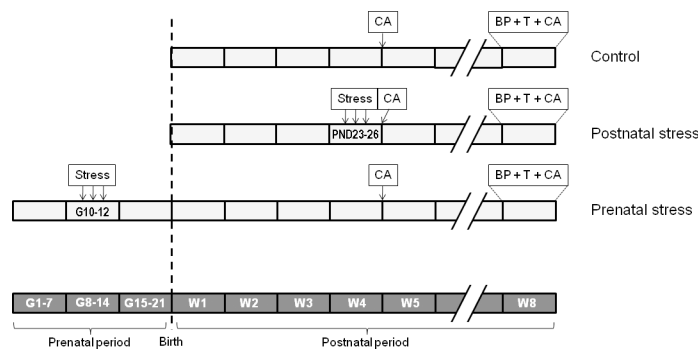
CA

BP + T + CA

Control

Stress

CA

PND23-26

BP + T + CA

Postnatal stress

Stress

G10-12

CA

BP + T + CA

Prenatal stress

| G1-7 | G8-14 | G15-21 | W1 | W2 | W3 | W4 | W5 | W8 |
|---|---|---|---|---|---|---|---|---|

Prenatal period

Birth

Postnatal period